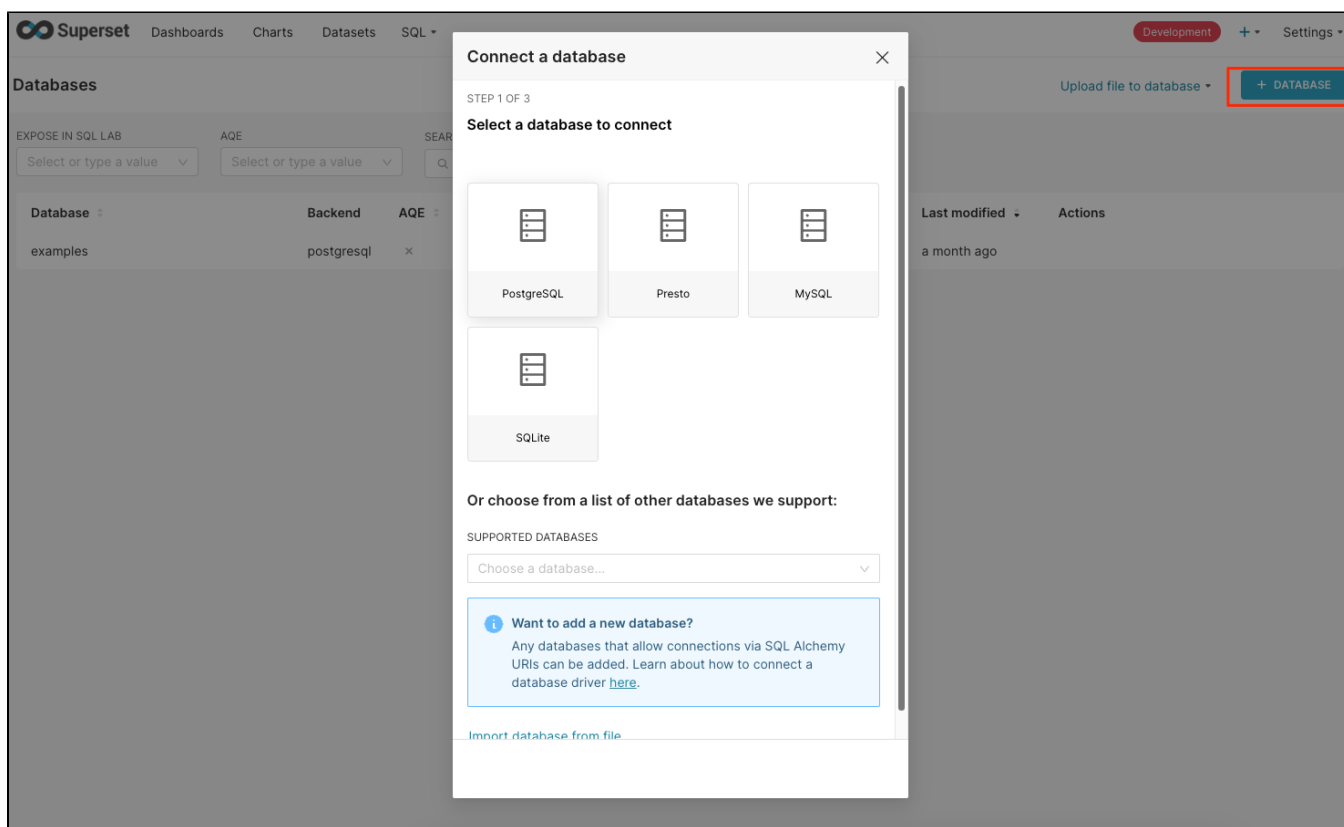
Superset Dashboards Charts Datasets SQL

Development + Settings

Databases

Upload file to database + DATABASE

EXPOSE IN SQL LAB
Select or type a value

AQE
Select or type a value

SEAR

| Database | Backend | AQE | Last modified | Actions |
|---|---|---|---|---|
| examples | postgresql | × | a month ago | |

Connect a database

STEP 1 OF 3

Select a database to connect

PostgreSQL

Presto

MySQL

SQLite

Or choose from a list of other databases we support:

SUPPORTED DATABASES

Choose a database...

Want to add a new database?

Any databases that allow connections via SQL Alchemy URIs can be added. Learn about how to connect a database driver here.

Import database from file